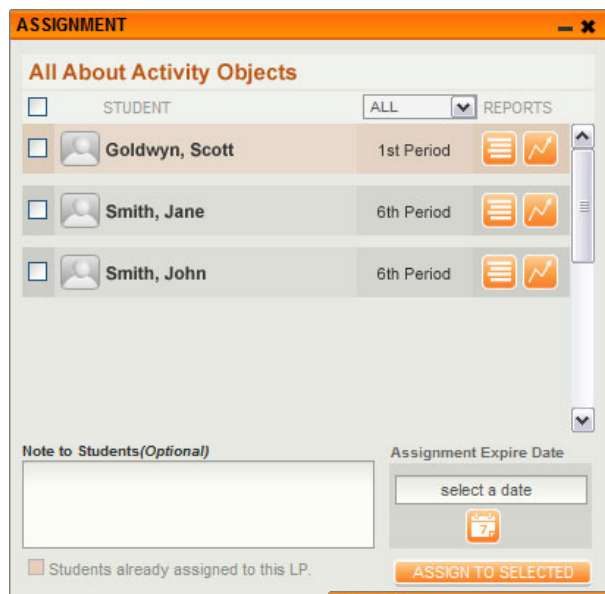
ASSIGNMENT

All About Activity Objects

STUDENT

ALL

REPORTS

Goldwyn, Scott

1st Period

Smith, Jane

6th Period

Smith, John

6th Period

Note to Students*(Optional)*

Assignment Expire Date

select a date

7

Students already assigned to this LP.

ASSIGN TO SELECTED